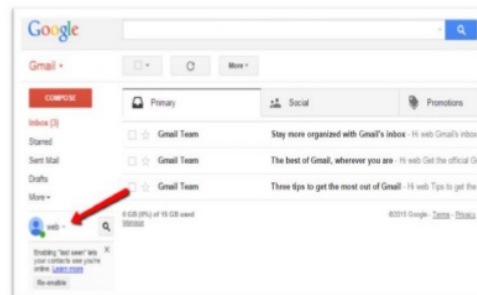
Google

Gmail ▾

More ▾

COMPOSE

Inbox (3)
Starred
Sent Mail
Drafts
More ▾

Primary
Social
Promotions

Gmail Team — Stay more organized with Gmail's inbox - Hi web Gmail's inbox
Gmail Team — The best of Gmail, wherever you are - Hi web Get the official G
Gmail Team — Three tips to get the most out of Gmail - Hi web Tips to get the

0 GB (0%) of 15 GB used
Manage

©2015 Google - Terms - Privacy

web ▾

Enabling "last seen" lets your contacts see you're online. Learn more
Re-enable